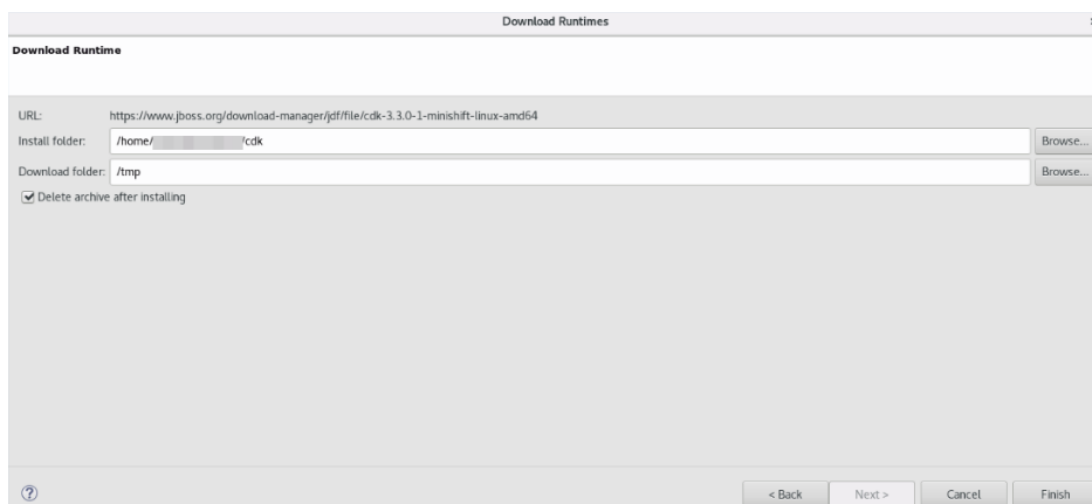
Download Runtimes

Download Runtime

URL: https://www.jboss.org/download-manager/jdf/file/cdk-3.3.0-1-minishift-linux-amd64

Install folder: /home/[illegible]/cdk Browse...

Download folder: /tmp Browse...

Delete archive after installing

?

< Back Next > Cancel Finish